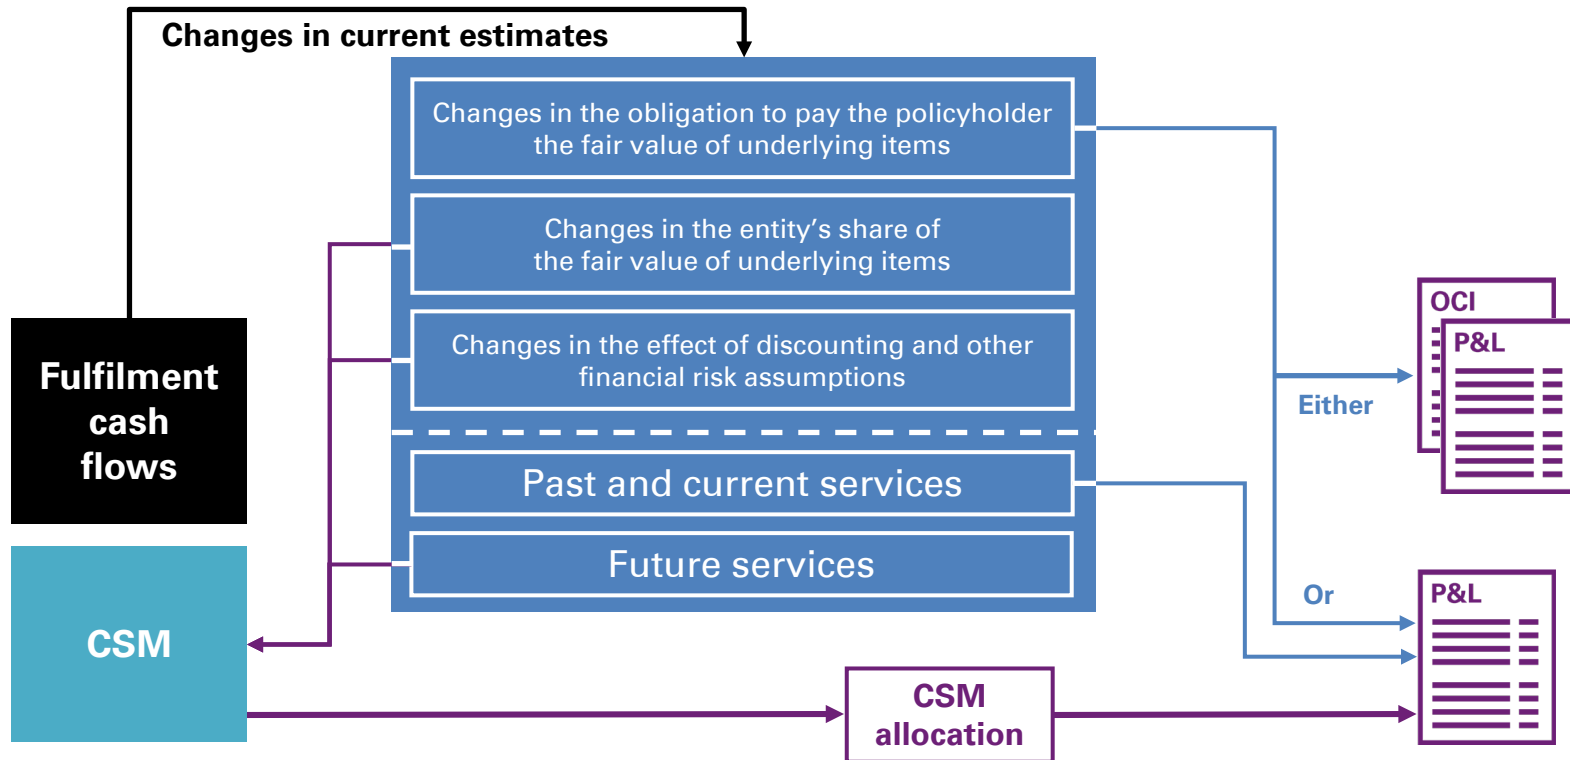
Changes in current estimates

Changes in the obligation to pay the policyholder the fair value of underlying items

Changes in the entity's share of the fair value of underlying items

Changes in the effect of discounting and other financial risk assumptions

Past and current services

Future services

Fulfilment cash flows

CSM

OCI

P&L

Either

Or

P&L

CSM allocation